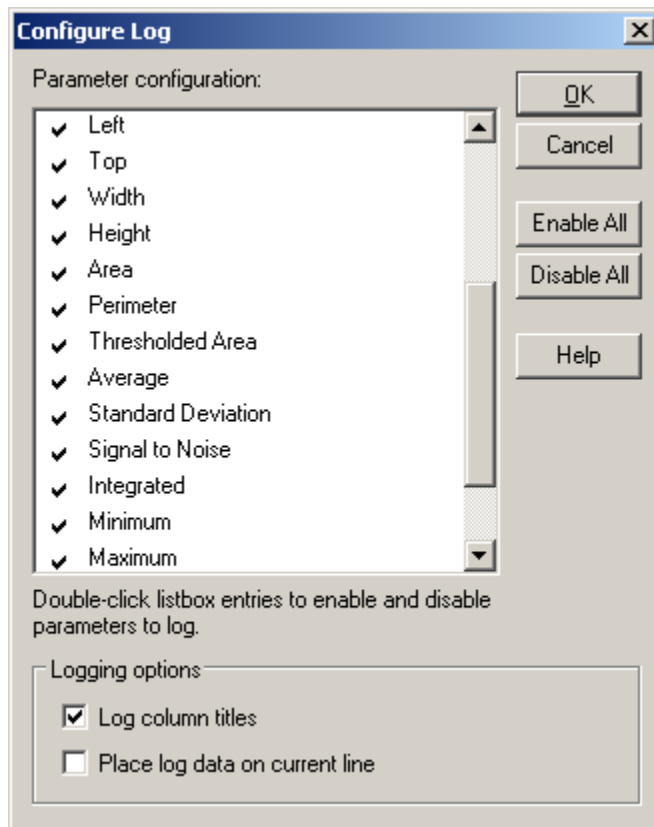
Configure Log

Parameter configuration:

Left
Top
Width
Height
Area
Perimeter
Thresholded Area
Average
Standard Deviation
Signal to Noise
Integrated
Minimum
Maximum

OK
Cancel
Enable All
Disable All
Help

Double-click listbox entries to enable and disable parameters to log.

Logging options
Log column titles
Place log data on current line